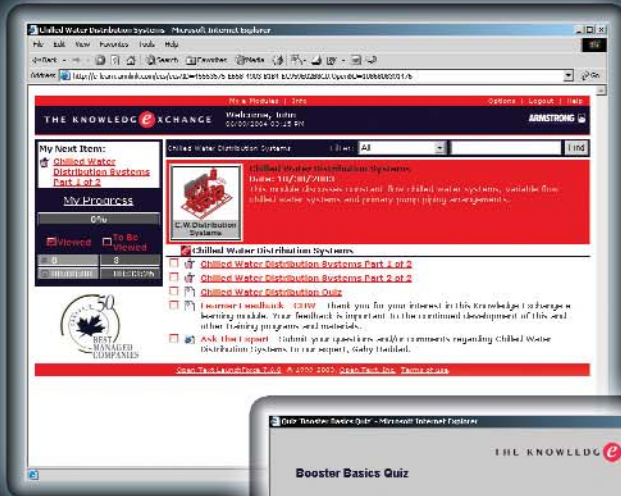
Chilled Water Distribution Systems - Microsoft Internet Explorer

File Edit View Favorites Tools Help

Back Search Favorites Media

Address http://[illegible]

Go

My Modules | Info

Options | Logout | Help

THE KNOWLEDGE EXCHANGE

Welcome, John

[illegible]

ARMSTRONG

My Next Item:

Chilled Water Distribution Systems Part 1 of 2

My Progress

0%

Viewed

To Be Viewed

0

8

Chilled Water Distribution Systems

Filter: All

Find

Chilled Water Distribution Systems

Date: 10/30/2003

This module discusses constant flow chilled water systems, variable flow chilled water systems and primary pump piping arrangements.

C.W. Distribution Systems

Chilled Water Distribution Systems

Chilled Water Distribution Systems Part 1 of 2

Chilled Water Distribution Systems Part 2 of 2

Chilled Water Distribution Quiz

Learner Feedback - CDW Thank you for your interest in this Knowledge Exchange e-learning module. Your feedback is important to the continued development of this and other training programs and materials.

Ask the Expert Submit your questions and/or comments regarding Chilled Water Distribution Systems to our expert, Gaby Haddad.

50 BEST MANAGED COMPANIES

Open Text LaunchForce 7.0.0 © 2000-2003 Open Text, Inc. Terms of use

Quiz 'Booster Basics Quiz' - Microsoft Internet Explorer

THE KNOWLEDGE

Booster Basics Quiz